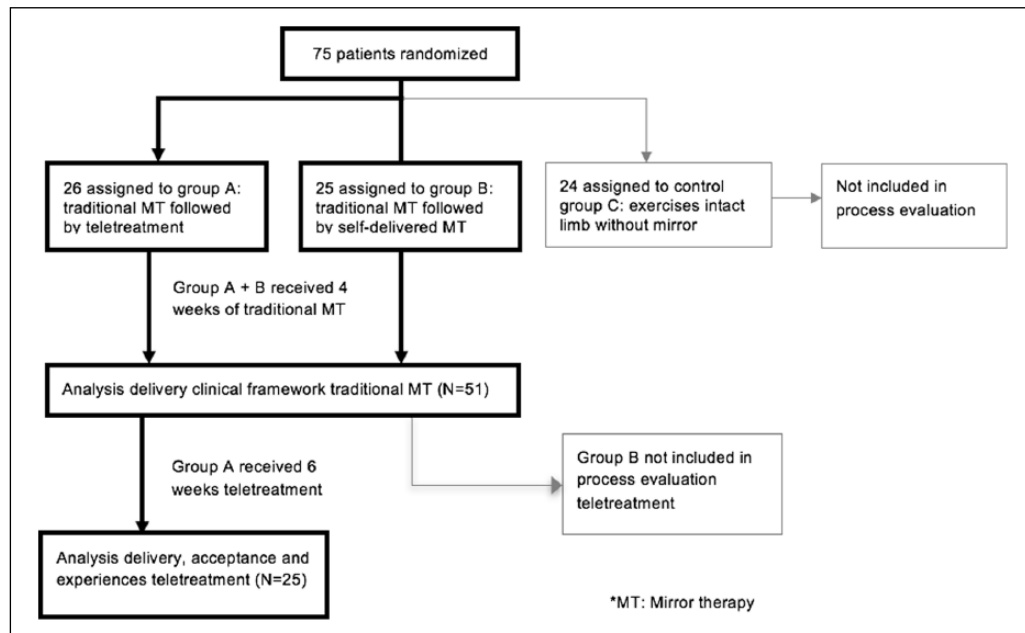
75 patients randomized

26 assigned to group A: traditional MT followed by teletreatment

25 assigned to group B: traditional MT followed by self-delivered MT

24 assigned to control group C: exercises intact limb without mirror

Not included in process evaluation

Group A + B received 4 weeks of traditional MT

Analysis delivery clinical framework traditional MT (N=51)

Group A received 6 weeks teletreatment

Group B not included in process evaluation teletreatment

Analysis delivery, acceptance and experiences teletreatment (N=25)

*MT: Mirror therapy